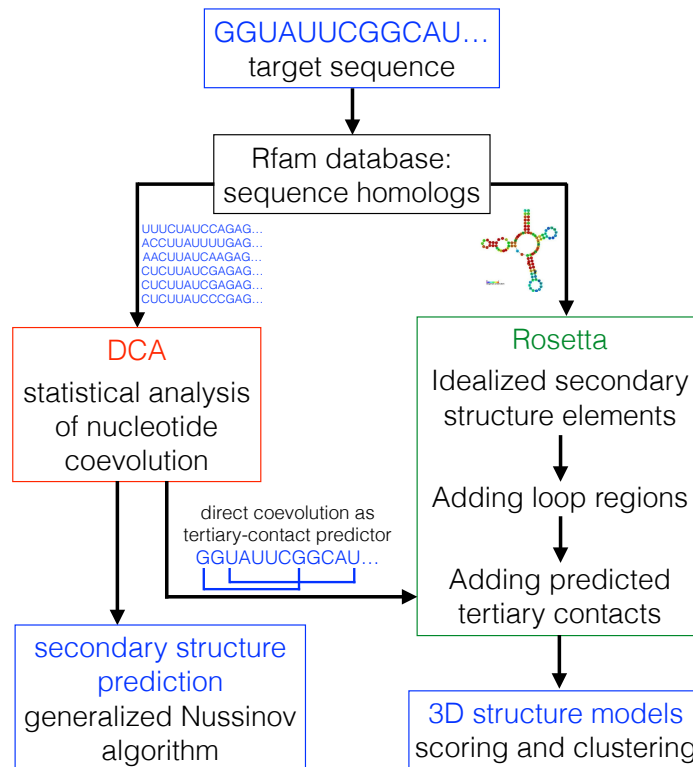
GGUAUUCGGCAU…
target sequence

Rfam database:
sequence homologs

UUUCUAUCCAGAG…
ACCUUAUUUUGAG…
AACUUAUCAAGAG…
CUCUUAUCGAGAG…
CUCUUAUCGAGAG…
CUCUUAUCCCGAG…

DCA
statistical analysis of nucleotide coevolution

Rosetta
Idealized secondary structure elements

Adding loop regions

Adding predicted tertiary contacts

direct coevolution as tertiary-contact predictor
GGUAUUCGGCAU…

secondary structure prediction
generalized Nussinov algorithm

3D structure models
scoring and clustering